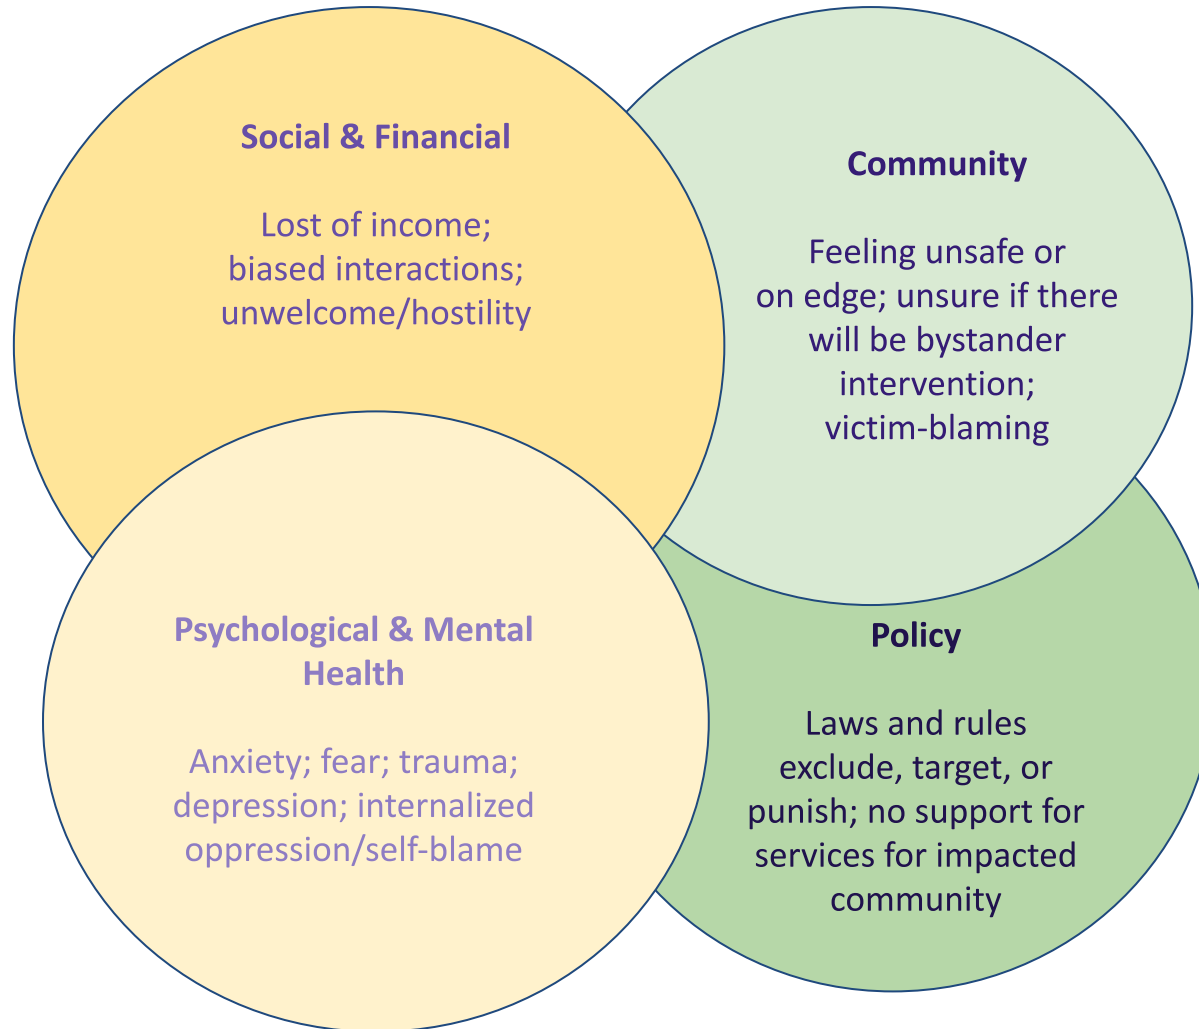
Social & Financial

Lost of income; biased interactions; unwelcome/hostility

Community

Feeling unsafe or on edge; unsure if there will be bystander intervention; victim-blaming

Psychological & Mental Health

Anxiety; fear; trauma; depression; internalized oppression/self-blame

Policy

Laws and rules exclude, target, or punish; no support for services for impacted community